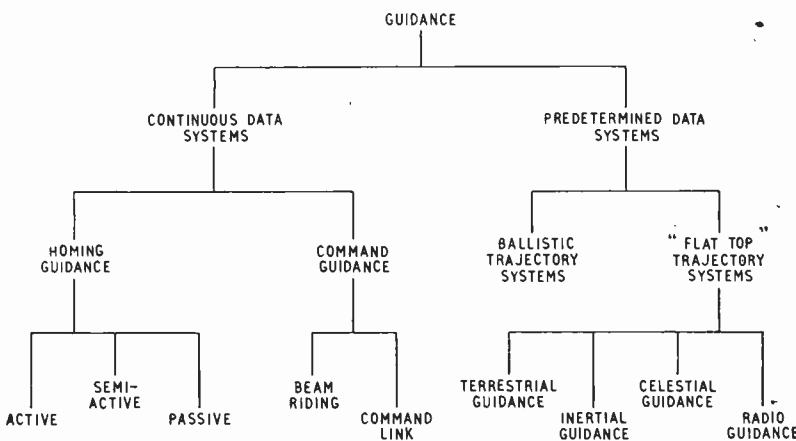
GUIDANCE

CONTINUOUS DATA SYSTEMS

PREDETERMINED DATA SYSTEMS

HOMING GUIDANCE

COMMAND GUIDANCE

BALLISTIC TRAJECTORY SYSTEMS

" FLAT TOP " TRAJECTORY SYSTEMS

ACTIVE

SEMI-ACTIVE

PASSIVE

BEAM RIDING

COMMAND LINK

TERRESTRIAL GUIDANCE

INERTIAL GUIDANCE

CELESTIAL GUIDANCE

RADIO GUIDANCE